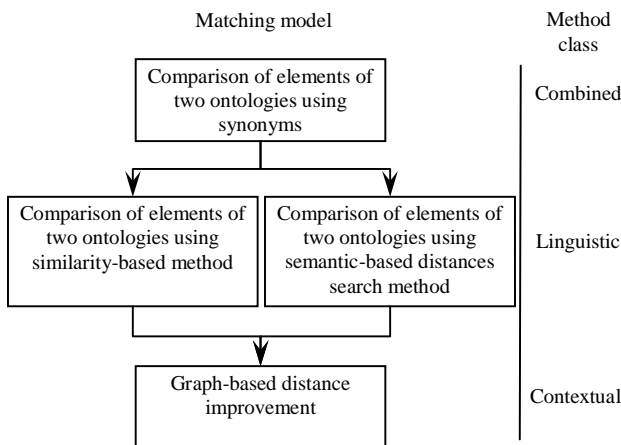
Matching model

Method class

Comparison of elements of two ontologies using synonyms

Combined

Comparison of elements of two ontologies using similarity-based method

Comparison of elements of two ontologies using semantic-based distances search method

Linguistic

Graph-based distance improvement

Contextual